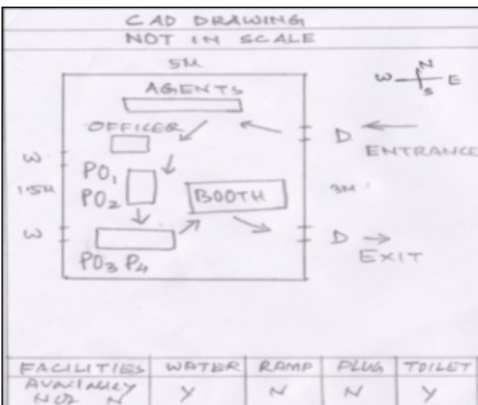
CAD DRAWING
NOT IN SCALE

5M

AGENTS

W N S E

OFFICER

D ENTRANCE

W

15M

PO1
PO2

BOOTH

3M

W

D EXIT

PO3 P4

| FACILITIES | WATER | RAMP | PLUG | TOILET |
|---|---|---|---|---|
| AVAILABLEY NOT N | Y | N | N | Y |